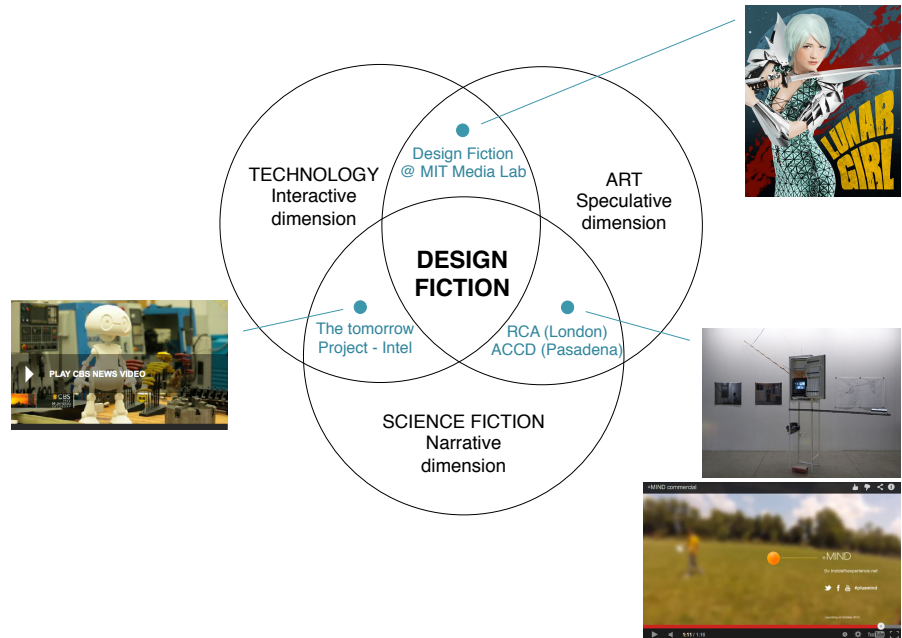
LUNAR GIRL

TECHNOLOGY
Interactive dimension

Design Fiction @ MIT Media Lab

ART
Speculative dimension

DESIGN FICTION

PLAY CBS NEWS VIDEO

CBS

The tomorrow Project - Intel

RCA (London)
ACCD (Pasadena)

SCIENCE FICTION
Narrative dimension

+MIND commercial

+MIND

1:11 / 1:18